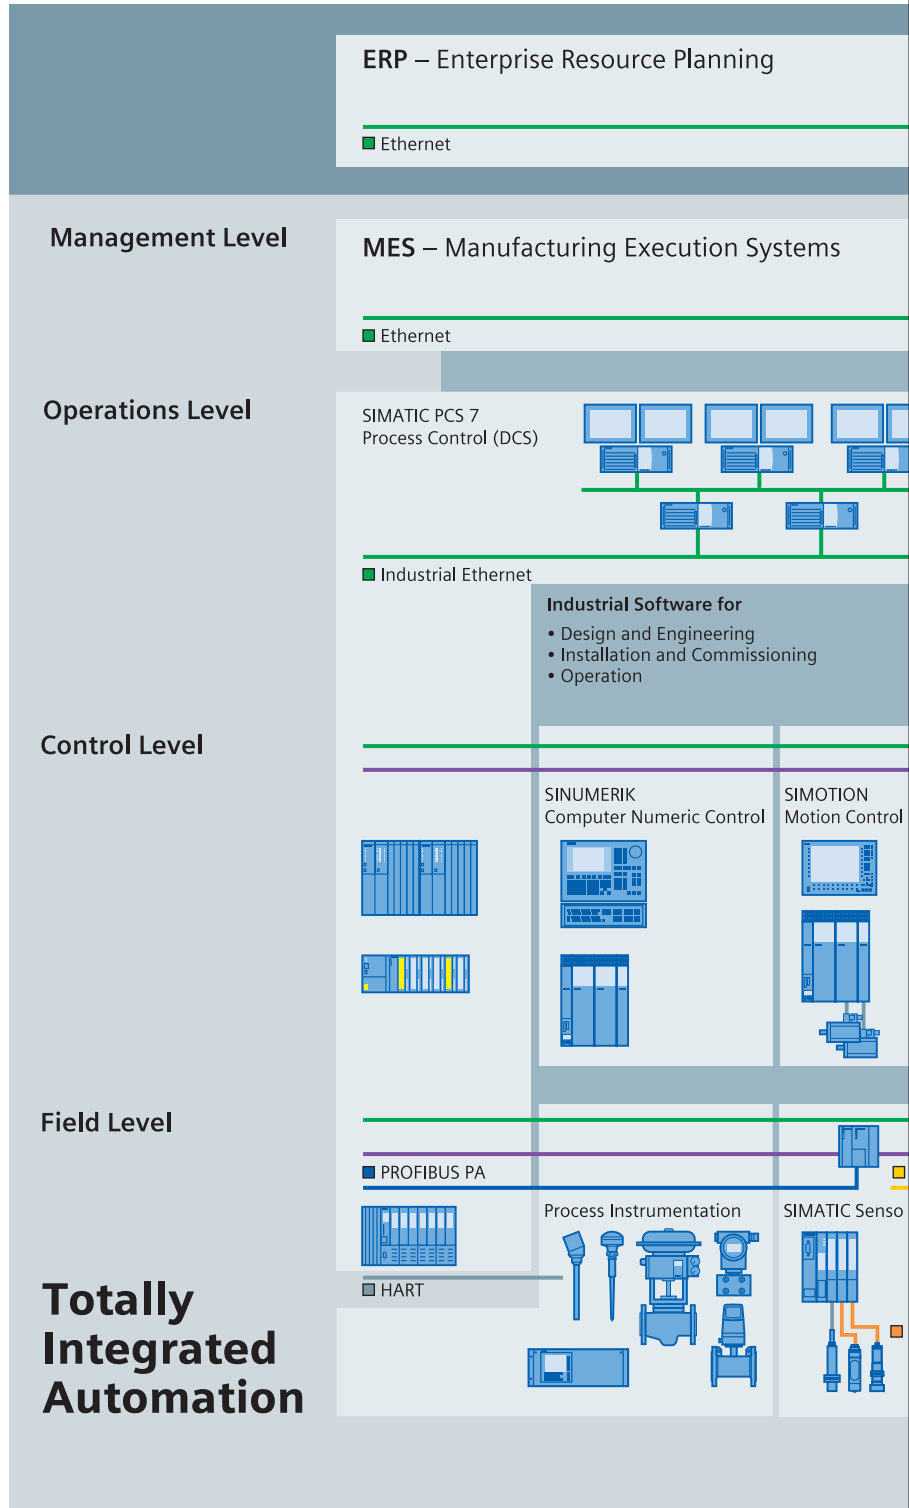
ERP – Enterprise Resource Planning

Ethernet

Management Level

MES – Manufacturing Execution Systems

Ethernet

Operations Level

SIMATIC PCS 7
Process Control (DCS)

Industrial Ethernet

Industrial Software for
• Design and Engineering
• Installation and Commissioning
• Operation

Control Level

SINUMERIK
Computer Numeric Control

SIMOTION
Motion Control

Field Level

PROFIBUS PA

Process Instrumentation

SIMATIC Senso

HART

Totally Integrated Automation